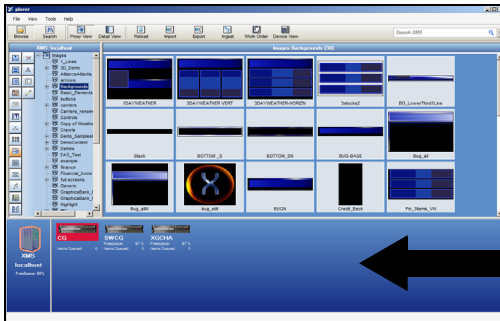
pilorer

File View Tools Help

Browse Search Proxy View Detail View Reload Import Export Ingest Work Order Device View

Search XMS

XMS localhost

Images
1_Lines
3D_Demo
AllianceAtlantic
arrows
Backgrounds
Basic_Elements
buttons
candles
Carriers_renamed
Centride
Copy of Weather
Cravats
Demo_Samples
DemoContent
Demos
EAS_Test
example
finance
Financial_Icons
full screens
Generic
GraphicsBank_
GraphicsBank_
Highlight

Images Backgrounds (39)

3DAYWEATHER
3DAYWEATHER VERT
3DAYWEATHER-HORIZN
3abucks2
BG_LowerThird1Line
Black
BOTTOM _S
BOTTOM_SN
BUG-BASE
Bug_all
Bug_all
Bug_all
BUGN
Credit_Back
Fin_Stems_Vis

XMS
localhost
FreeSpace: 90%

CG
SWCG
Freespace 97 %
Items Queued 0
XGCHA
Freespace 97 %
Items Queued 0